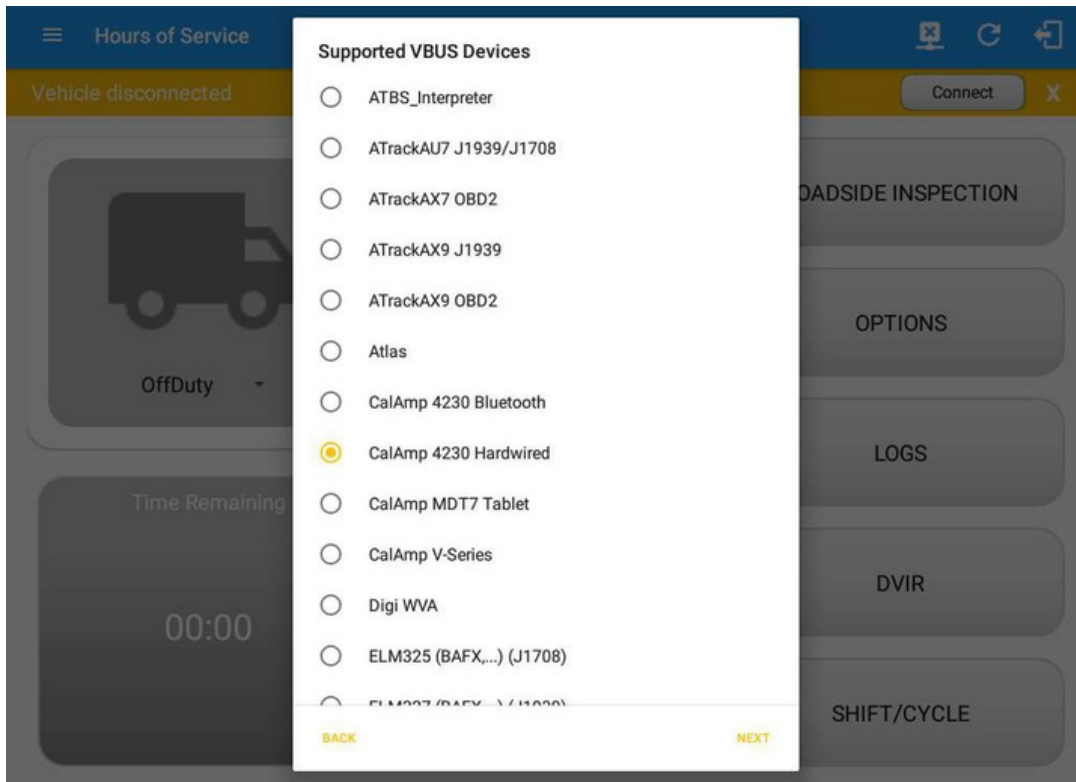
Hours of Service

Vehicle disconnected

Connect

X

OffDuty

Time Remaining

00:00

OADSIDE INSPECTION

OPTIONS

LOGS

DVIR

SHIFT/CYCLE

Supported VBUS Devices

ATBS_Interpreter

ATrackAU7 J1939/J1708

ATrackAX7 OBD2

ATrackAX9 J1939

ATrackAX9 OBD2

Atlas

CalAmp 4230 Bluetooth

CalAmp 4230 Hardwired

CalAmp MDT7 Tablet

CalAmp V-Series

Digi WVA

ELM325 (BAFX,...) (J1708)

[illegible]

BACK

NEXT